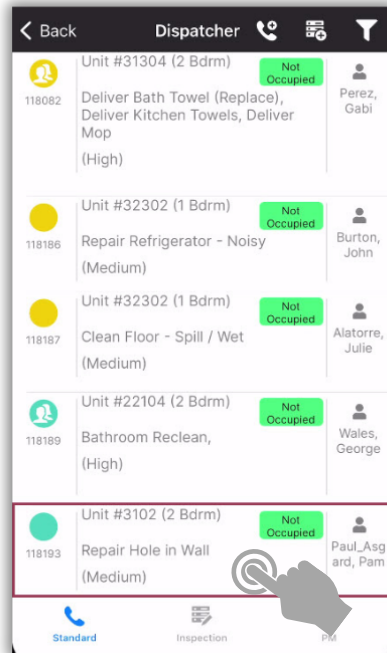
< Back Dispatcher

118082 Unit #31304 (2 Bdrm) Not Occupied
Deliver Bath Towel (Replace), Deliver Kitchen Towels, Deliver Mop
(High)
Perez, Gabi

118186 Unit #32302 (1 Bdrm) Not Occupied
Repair Refrigerator - Noisy
(Medium)
Burton, John

118187 Unit #32302 (1 Bdrm) Not Occupied
Clean Floor - Spill / Wet
(Medium)
Alatorre, Julie

118189 Unit #22104 (2 Bdrm) Not Occupied
Bathroom Reclean,
(High)
Wales, George

118193 Unit #3102 (2 Bdrm) Not Occupied
Repair Hole in Wall
(Medium)
Paul_Asgard, Pam

Standard Inspection PM